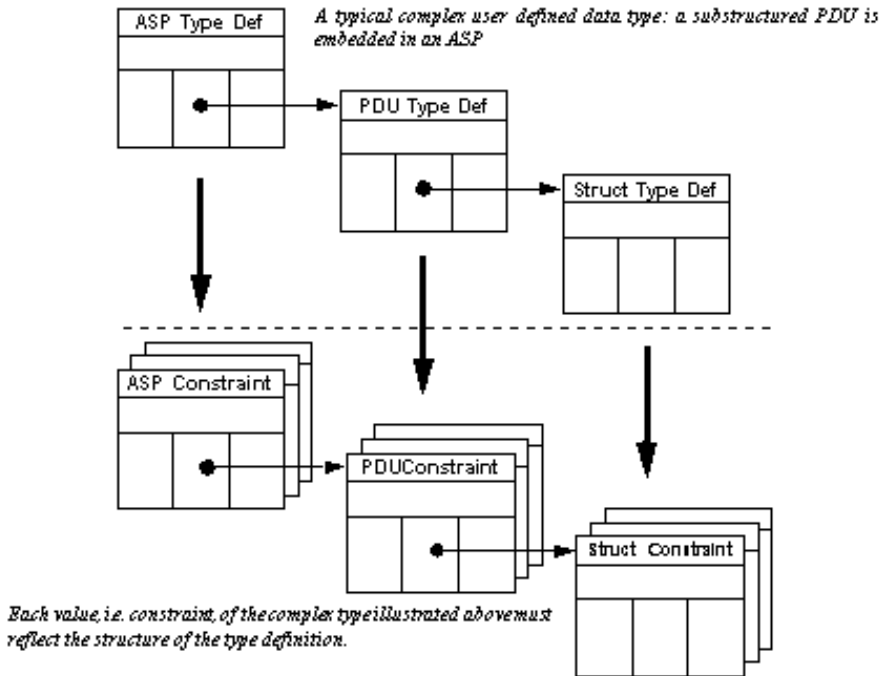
ASP Type Def

A typical complex user defined data type: a substructured PDU is embedded in an ASP

PDU Type Def

Struct Type Def

ASP Constraint

PDUConstraint

Struct Constraint

Each value, i.e. constraint, of the complex type illustrated above must reflect the structure of the type definition.